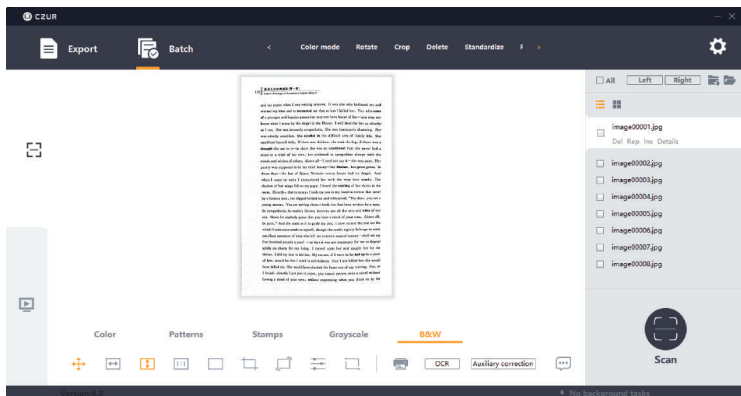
CZUR

Export

Batch

Color mode Rotate Crop Delete Standardize

All Left Right

image00001.jpg
Del Rep Ins Details

image00002.jpg
image00003.jpg
image00004.jpg
image00005.jpg
image00006.jpg
image00007.jpg
image00008.jpg

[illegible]

Color Patterns Stamps Grayscale B&W

OCR Auxiliary correction

Scan

Version 4.2

No background tasks